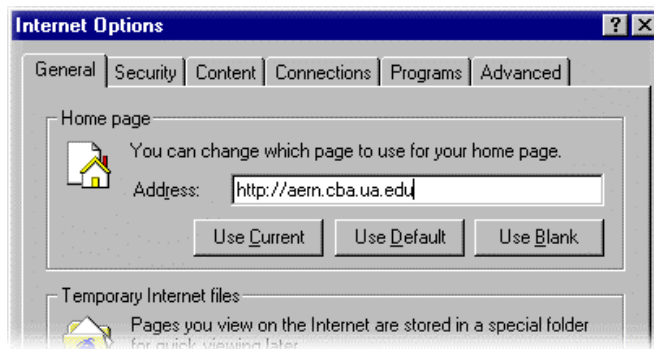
Internet Options

? X

General | Security | Content | Connections | Programs | Advanced

Home page

You can change which page to use for your home page.

Address: http://aern.cba.ua.edu

Use Current | Use Default | Use Blank

Temporary Internet files

Pages you view on the Internet are stored in a special folder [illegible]